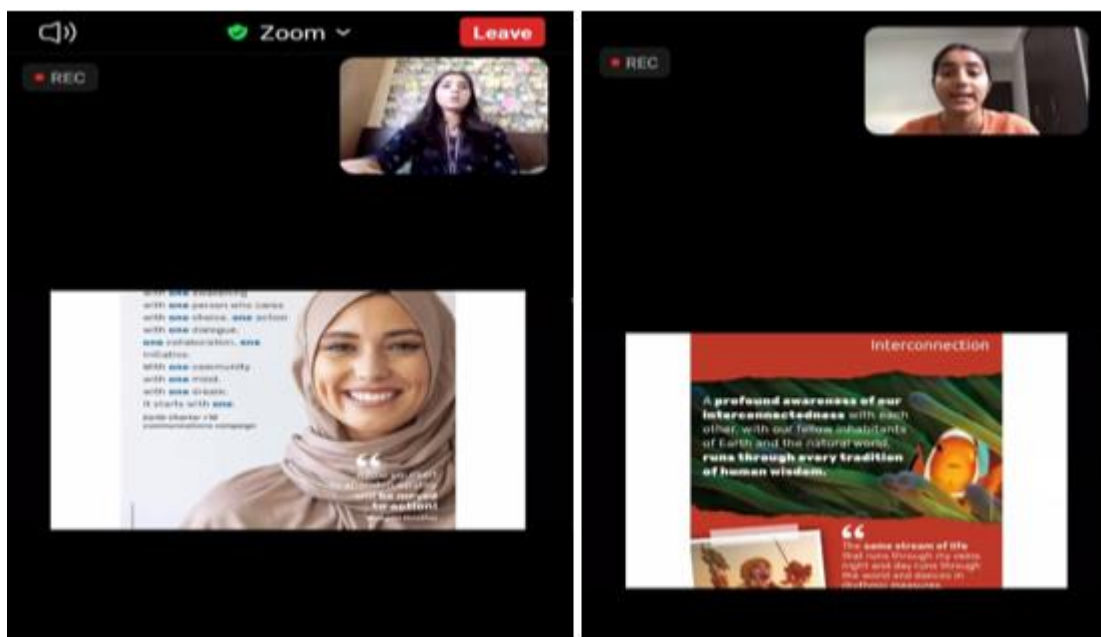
Zoom

Leave

REC

with one awakening
with one person who cares
with one choice, one action
with one dialogue,
one collaboration, one initiative.
With one community
with one mind,
with one dream,
it starts with one.
Earth Charter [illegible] communications campaign

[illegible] to action!

REC

Interconnection

A profound awareness of our interconnectedness with each other, with our fellow inhabitants of Earth and the natural world, runs through every tradition of human wisdom.

The same stream of life that runs through my veins night and day runs through the world and dances in rhythmic measures.